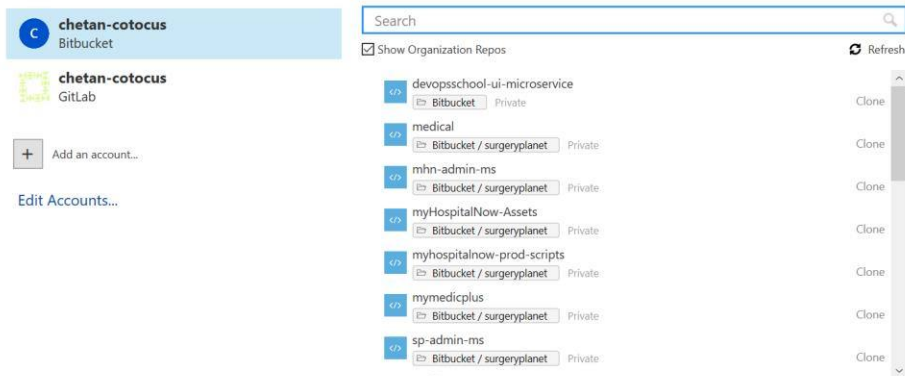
C chetan-cotocus
Bitbucket

chetan-cotocus
GitLab

+ Add an account...

Edit Accounts...

Search

☑ Show Organization Repos

Refresh

devopsschool-ui-microservice
Bitbucket Private
Clone

medical
Bitbucket / surgeryplanet Private
Clone

mhn-admin-ms
Bitbucket / surgeryplanet Private
Clone

myHospitalNow-Assets
Bitbucket / surgeryplanet Private
Clone

myhospitalnow-prod-scripts
Bitbucket / surgeryplanet Private
Clone

mymedicplus
Bitbucket / surgeryplanet Private
Clone

sp-admin-ms
Bitbucket / surgeryplanet Private
Clone